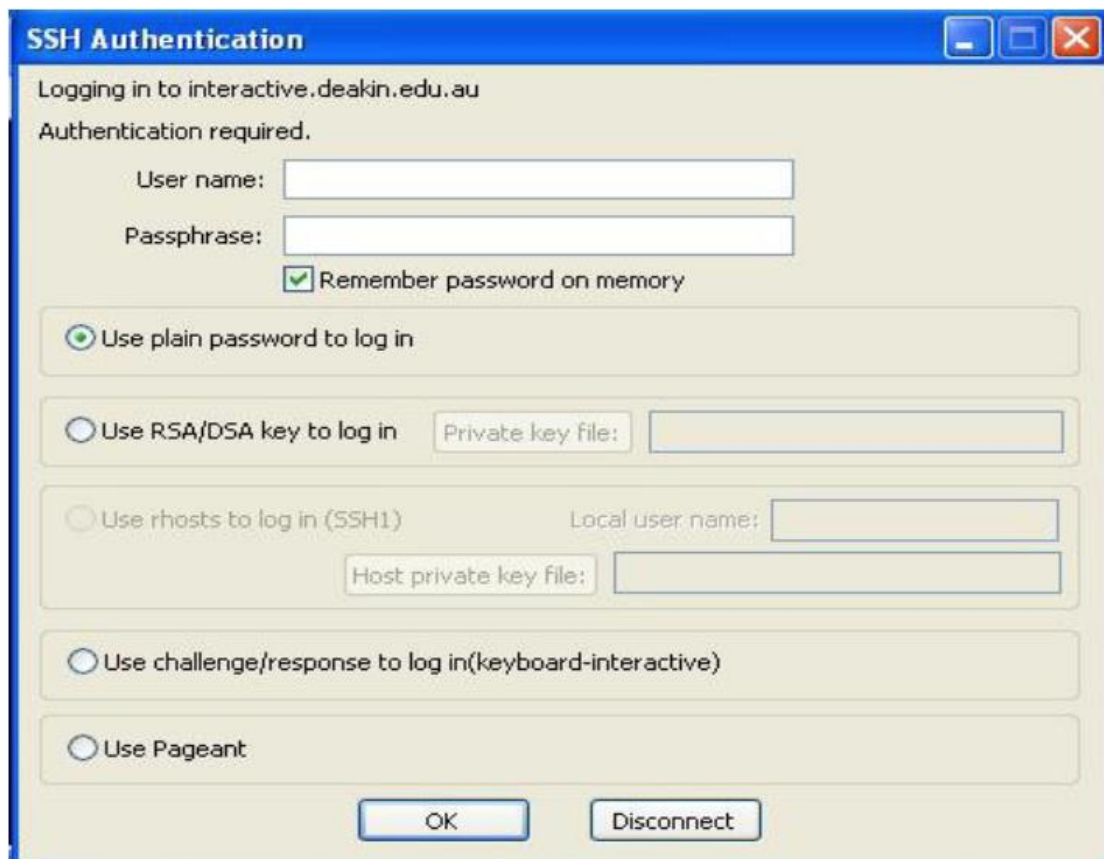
SSH Authentication

Logging in to interactive.deakin.edu.au

Authentication required.

User name:

Passphrase:

Remember password on memory

Use plain password to log in

Use RSA/DSA key to log in

Private key file:

Use rhosts to log in (SSH1)

Local user name:

Host private key file:

Use challenge/response to log in(keyboard-interactive)

Use Pageant

OK

Disconnect